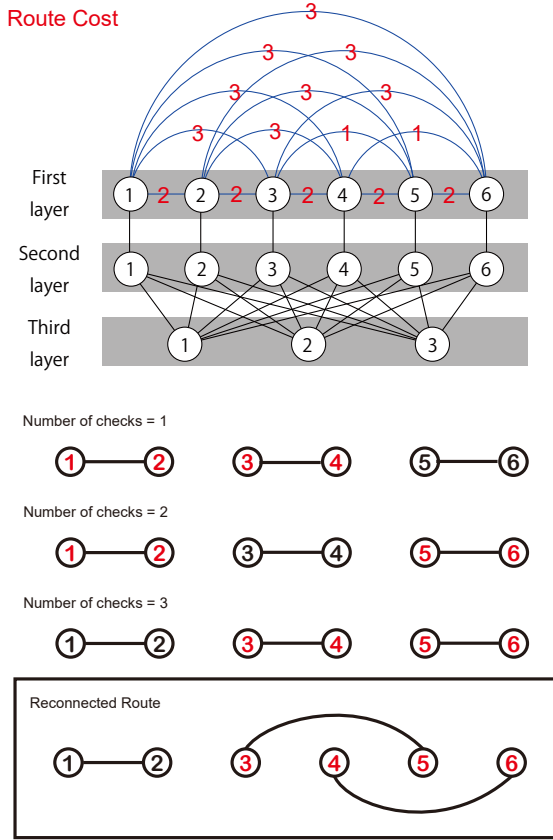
Route Cost

3
3 3
3 3 3
3 3 1 1
First layer
1 2 2 2 3 2 4 2 5 2 6

Second layer
1 2 3 4 5 6

Third layer
1 2 3

Number of checks = 1
1 2 3 4 5 6

Number of checks = 2
1 2 3 4 5 6

Number of checks = 3
1 2 3 4 5 6

Reconnected Route
1 2 3 4 5 6